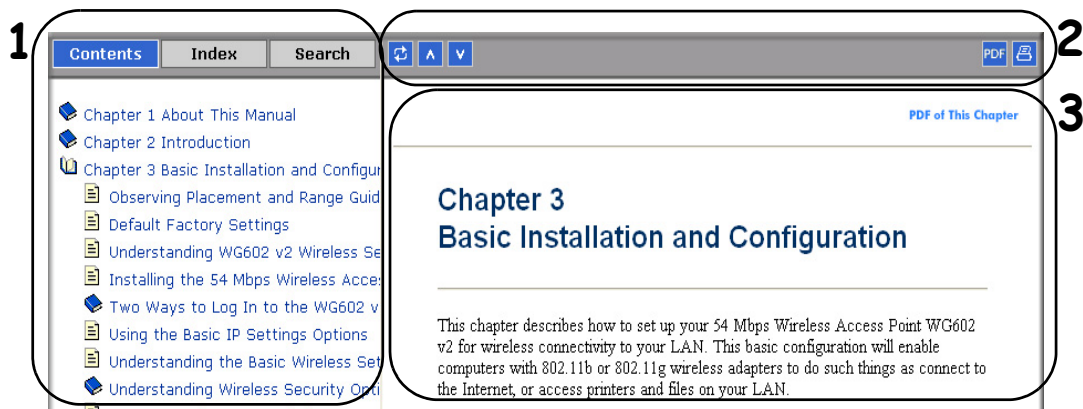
1

Contents Index Search

Chapter 1 About This Manual
Chapter 2 Introduction
Chapter 3 Basic Installation and Configur
Observing Placement and Range Guid
Default Factory Settings
Understanding WG602 v2 Wireless Se
Installing the 54 Mbps Wireless Acces
Two Ways to Log In to the WG602 v
Using the Basic IP Settings Options
Understanding the Basic Wireless Set
Understanding Wireless Security Opti

2

PDF

3

PDF of This Chapter

Chapter 3
Basic Installation and Configuration

This chapter describes how to set up your 54 Mbps Wireless Access Point WG602 v2 for wireless connectivity to your LAN. This basic configuration will enable computers with 802.11b or 802.11g wireless adapters to do such things as connect to the Internet, or access printers and files on your LAN.